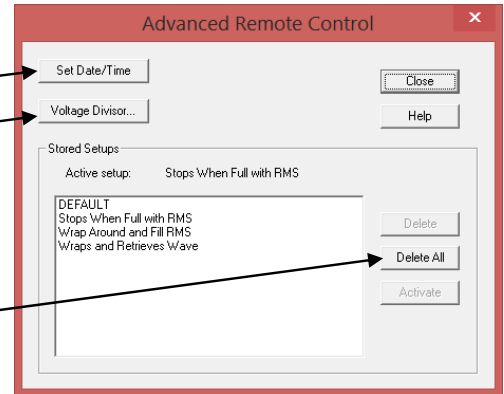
Advanced Remote Control

Set Date/Time

Close

Voltage Divisor...

Help

Stored Setups

Active setup: Stops When Full with RMS

DEFAULT
Stops When Full with RMS
Wrap Around and Fill RMS
Wraps and Retrieves Wave

Delete

Delete All

Activate